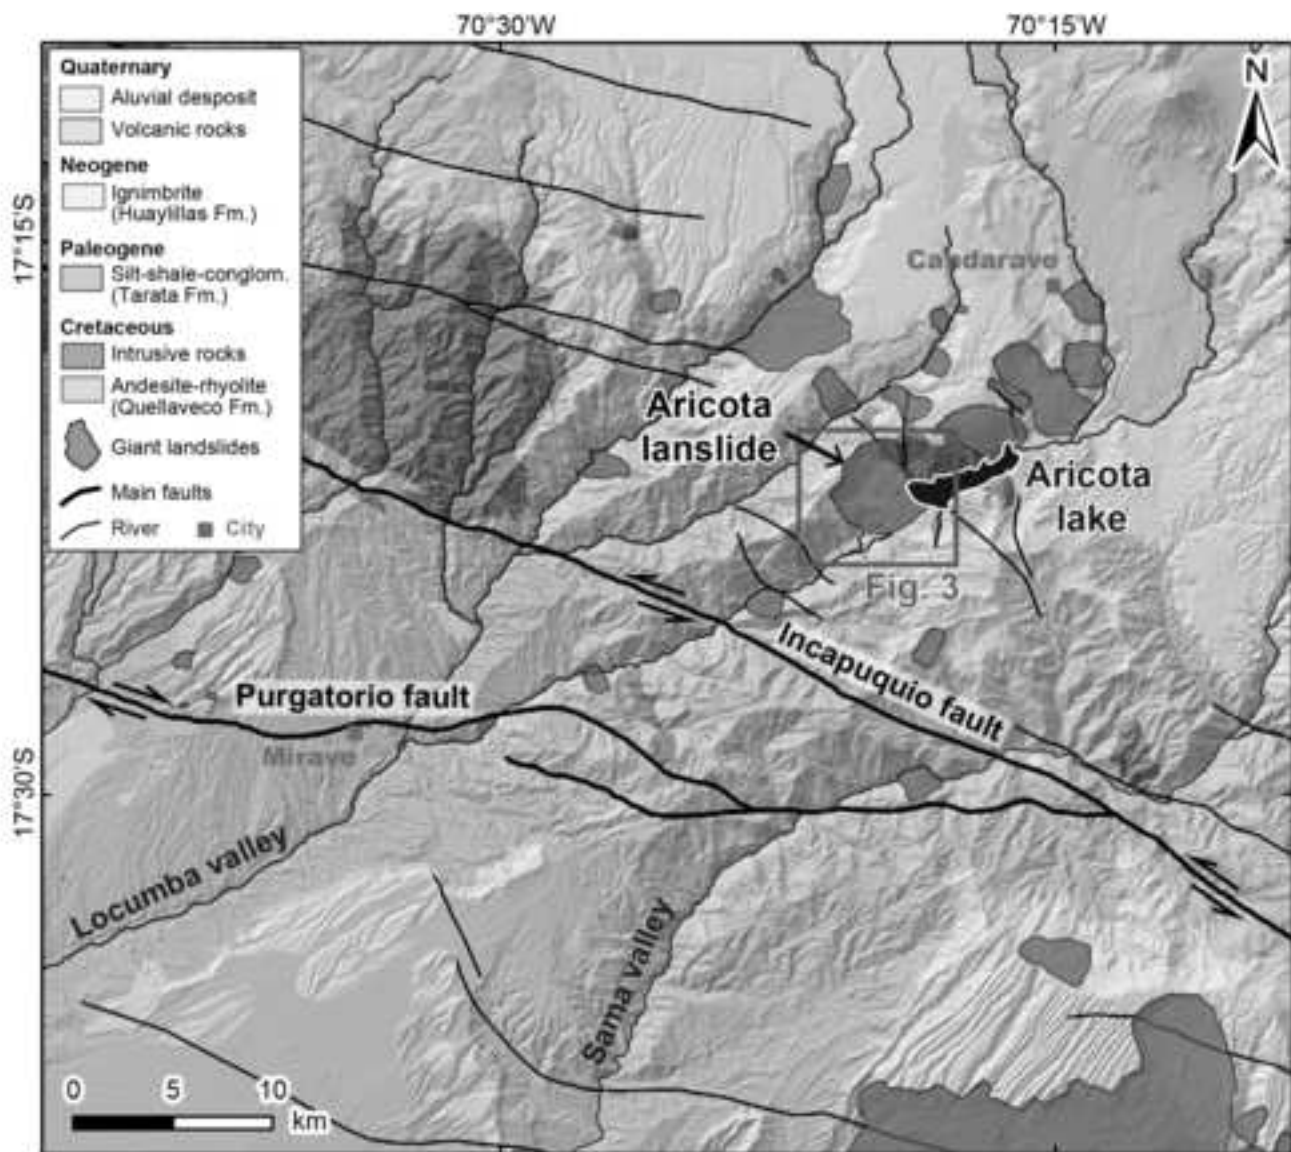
70°30'W
70°15'W

Quaternary
Aluvial desposit
Volcanic rocks
Neogene
Ignimbrite (Huaylillas Fm.)
Paleogene
Silt-shale-conglom. (Tarata Fm.)
Cretaceous
Intrusive rocks
Andesite-rhyolite (Quellaveco Fm.)
Giant landslides
Main faults
River
City

N

17°15'S

Candarave

Aricota lanslide

Aricota lake

Fig. 3

Incapuquio fault

Purgatorio fault

Mirave

17°30'S

Locumba valley

Sama valley

0 5 10 km